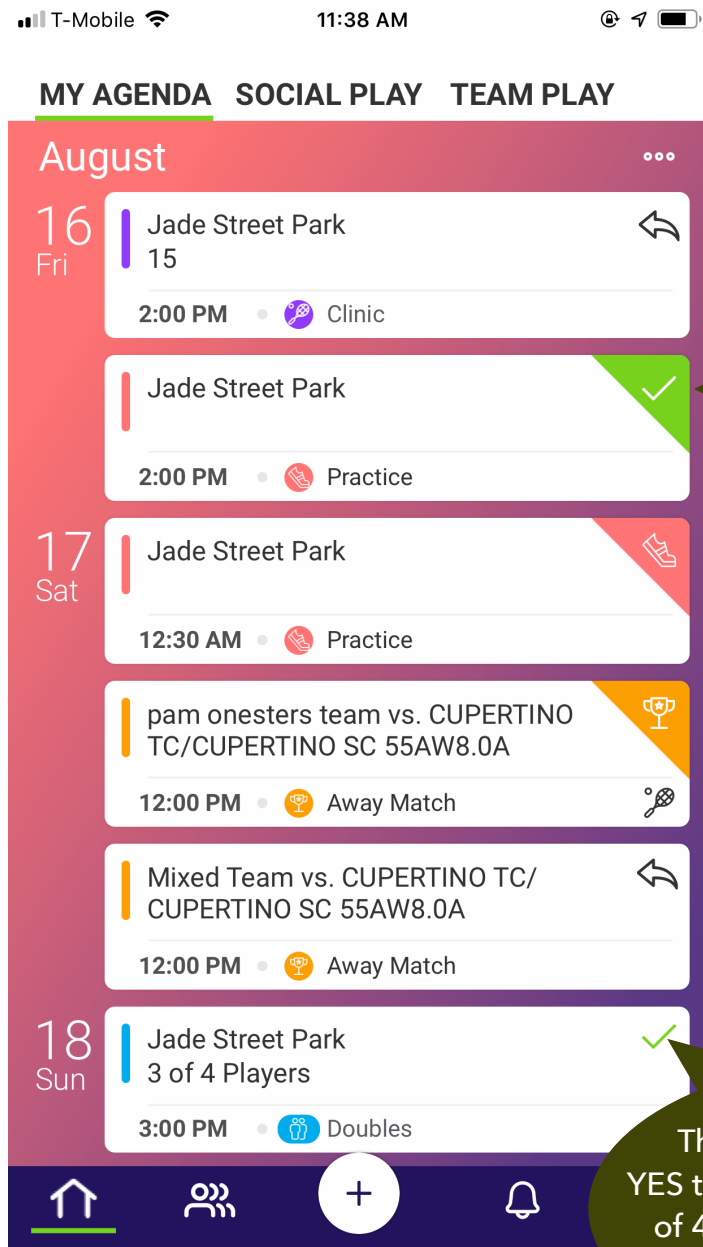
T-Mobile 11:38 AM

MY AGENDA SOCIAL PLAY TEAM PLAY

August

16 Fri

Jade Street Park
15
2:00 PM Clinic

Jade Street Park
2:00 PM Practice

17 Sat

Jade Street Park
12:30 AM Practice

pam onesters team vs. CUPERTINO TC/CUPERTINO SC 55AW8.0A
12:00 PM Away Match

Mixed Team vs. CUPERTINO TC/ CUPERTINO SC 55AW8.0A
12:00 PM Away Match

18 Sun

Jade Street Park
3 of 4 Players
3:00 PM Doubles

Th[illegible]
YES t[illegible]
of 4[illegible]

+